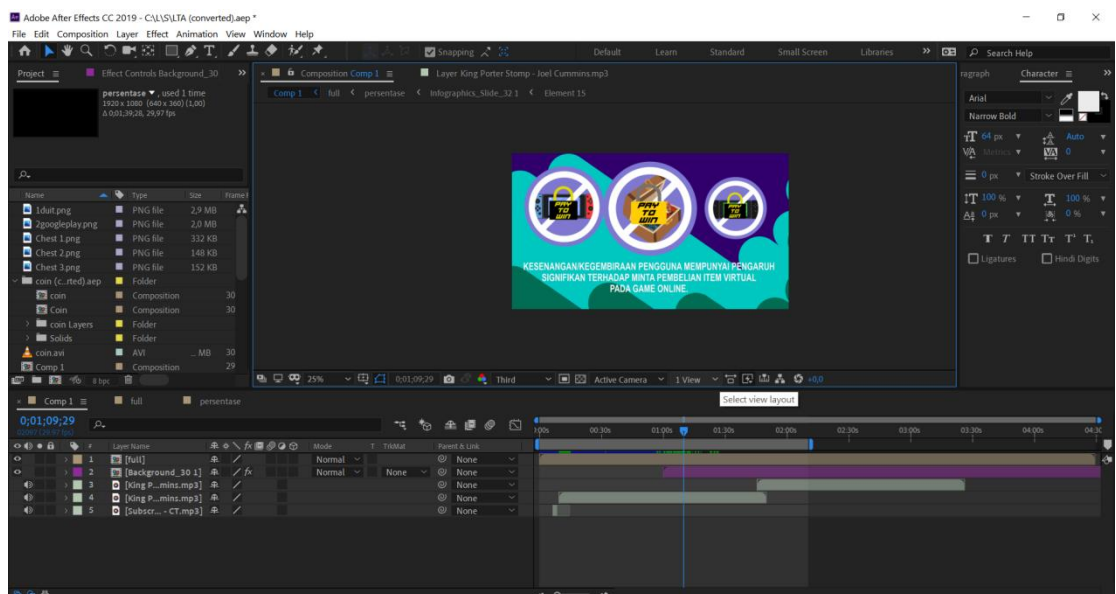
Adobe After Effects CC 2019 - C:\L\S\LTA (converted).aep *

File Edit Composition Layer Effect Animation View Window Help

Snapping

Default Learn Standard Small Screen Libraries

Search Help

Project ≡ Effect Controls Background_30

persentase ▼ , used 1 time
1920 x 1080 (640 x 360) (1,00)
Δ 0;01;39;28, 29,97 fps

| Name | Type | Size | Frame |
|---|---|---|---|
| 1duit.png | PNG file | 2,9 MB | |
| 2googleplay.png | PNG file | 2,0 MB | |
| Chest 1.png | PNG file | 332 KB | |
| Chest 2.png | PNG file | 148 KB | |
| Chest 3.png | PNG file | 152 KB | |
| coin (c...rted).aep | Folder | | |
| coin | Composition | | 30 |
| Coin | Composition | | 30 |
| coin Layers | Folder | | |
| Solids | Folder | | |
| coin.avi | AVI | ... MB | 30 |
| Comp 1 | Composition | | 29 |

8 bpc

Composition Comp 1 ≡ Layer King Porter Stomp - Joel Cummins.mp3

Comp 1 < full < persentase < Infographics_Slide_32 1 < Element 15

PAY TO WIN

PAY TO WIN

PAY TO WIN

KESENANGAN/KEGEMBIRAAN PENGGUNA MEMPUNYAI PENGARUH SIGNIFIKAN TERHADAP MINTA PEMBELIAN ITEM VIRTUAL PADA GAME ONLINE.

25% 0;01;09;29 Third Active Camera 1 View +0,0

Select view layout

ragraph Character ≡

Arial

Narrow Bold

64 px Auto

Metrics 0

0 px Stroke Over Fill

100 % 100 %

0 px 0 %

T T TT Tr T' T,

Ligatures Hindi Digits

Comp 1 ≡ full persentase

0;01;09;29
02097 (29.97 fps)

| # | Layer Name | Mode | T TrkMat | Parent & Link |
|---|---|---|---|---|
| 1 | [full] | Normal | | None |
| 2 | [Background_30 1] | Normal | None | None |
| 3 | [King P...mins.mp3] | | | None |
| 4 | [King P...mins.mp3] | | | None |
| 5 | [Subscr... - CT.mp3] | | | None |

0s 00:30s 01:00s 01:30s 02:00s 02:30s 03:00s 03:30s 04:00s 04:30